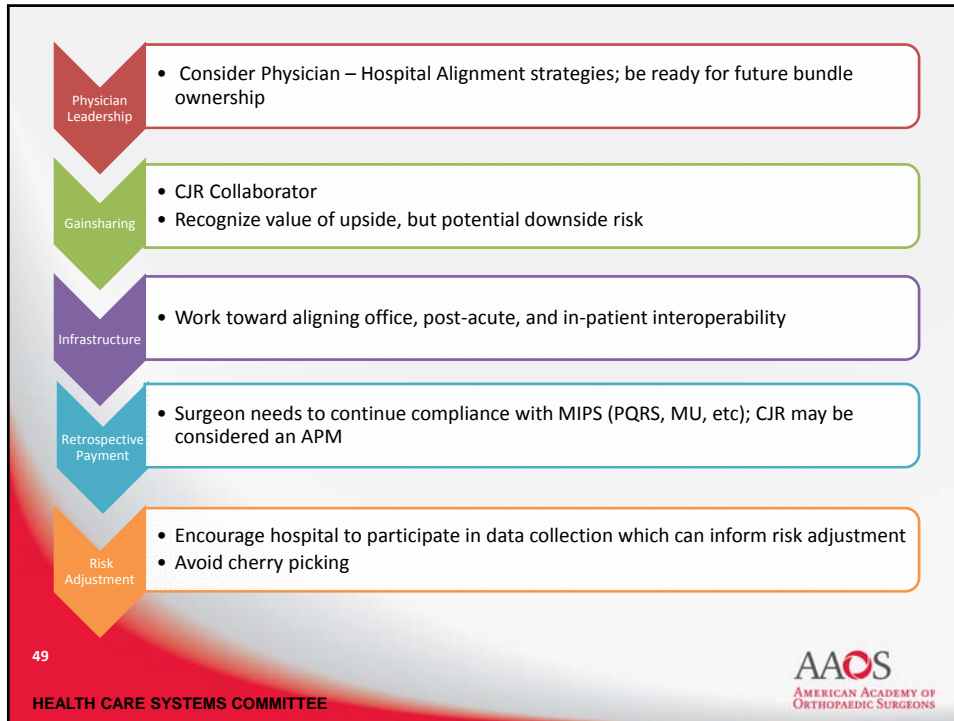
Physician Leadership

• Consider Physician – Hospital Alignment strategies; be ready for future bundle ownership

Gainsharing

• CJR Collaborator
• Recognize value of upside, but potential downside risk

Infrastructure

• Work toward aligning office, post-acute, and in-patient interoperability

Retrospective Payment

• Surgeon needs to continue compliance with MIPS (PQRS, MU, etc); CJR may be considered an APM

Risk Adjustment

• Encourage hospital to participate in data collection which can inform risk adjustment
• Avoid cherry picking

49

HEALTH CARE SYSTEMS COMMITTEE

AAOS
AMERICAN ACADEMY OF ORTHOPAEDIC SURGEONS